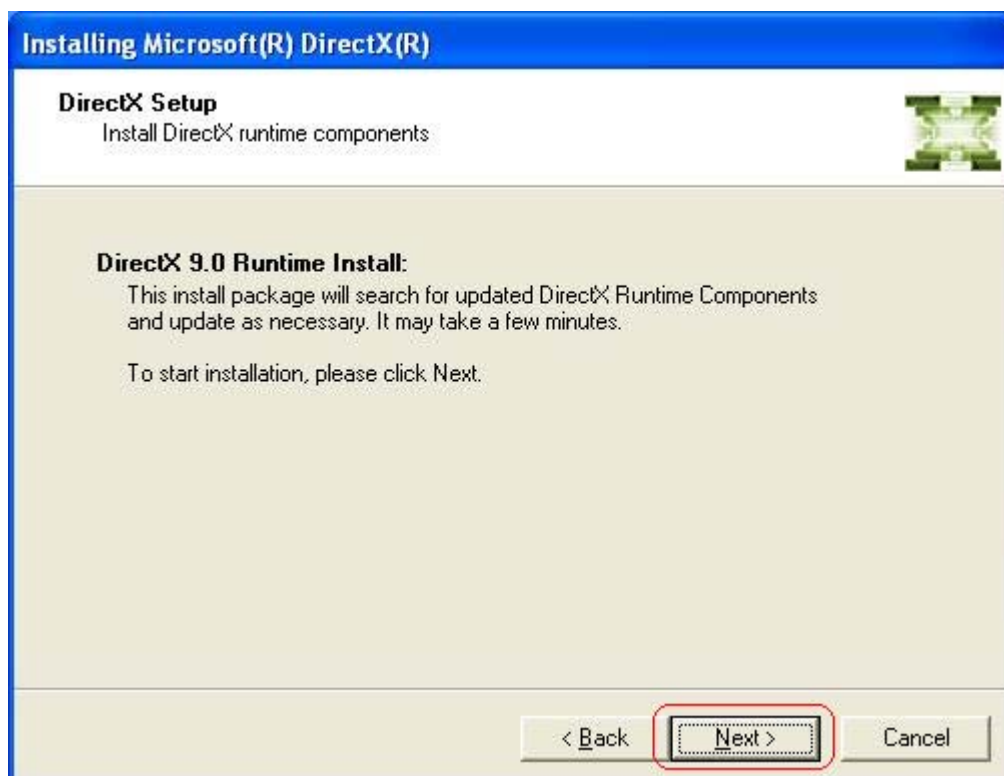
Installing Microsoft(R) DirectX(R)

DirectX Setup
Install DirectX runtime components

DirectX 9.0 Runtime Install:
This install package will search for updated DirectX Runtime Components and update as necessary. It may take a few minutes.

To start installation, please click Next.

< Back
Next >
Cancel